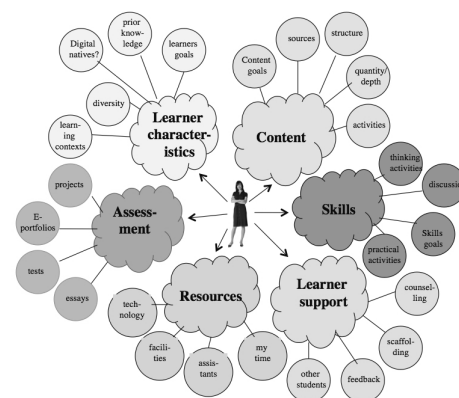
Digital natives?

prior knowledge

learners goals

diversity

Learner characteristics

learning contexts

sources

structure

Content goals

quantity/ depth

Content

activities

thinking activities

discussi

Skills

Skills goals

practical activities

projects

E-portfolios

Assessment

tests

essays

technology

Resources

facilities

assistants

my time

Learner support

counselling

scaffolding

other students

feedback